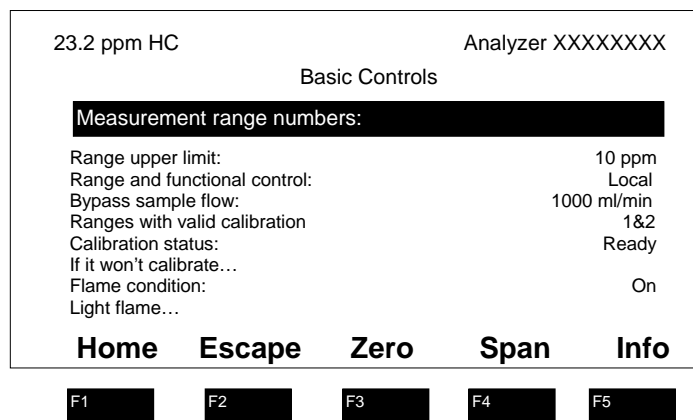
23.2 ppm HC Analyzer XXXXXXXX

Basic Controls

Measurement range numbers:

Range upper limit: 10 ppm
Range and functional control: Local
Bypass sample flow: 1000 ml/min
Ranges with valid calibration 1&2
Calibration status: Ready
If it won't calibrate…
Flame condition: On
Light flame…

Home Escape Zero Span Info

F1 F2 F3 F4 F5